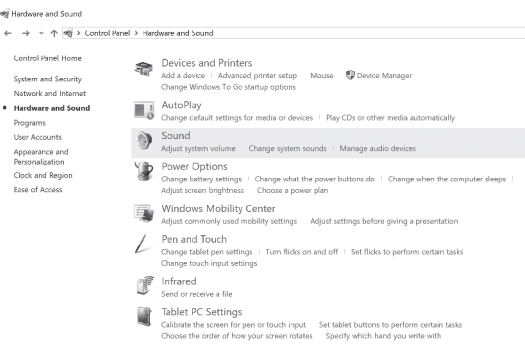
Hardware and Sound

← → ⌄ ↑ > Control Panel > Hardware and Sound

Control Panel Home

System and Security

Network and Internet

Hardware and Sound

Programs

User Accounts

Appearance and Personalization

Clock and Region

Ease of Access

Devices and Printers

Add a device | Advanced printer setup | Mouse | Device Manager

Change Windows To Go startup options

AutoPlay

Change default settings for media or devices | Play CDs or other media automatically

Sound

Adjust system volume | Change system sounds | Manage audio devices

Power Options

Change battery settings | Change what the power buttons do | Change when the computer sleeps |

Adjust screen brightness | Choose a power plan

Windows Mobility Center

Adjust commonly used mobility settings | Adjust settings before giving a presentation

Pen and Touch

Change tablet pen settings | Turn flicks on and off | Set flicks to perform certain tasks

Change touch input settings

Infrared

Send or receive a file

Tablet PC Settings

Calibrate the screen for pen or touch input | Set tablet buttons to perform certain tasks

Choose the order of how your screen rotates | Specify which hand you write with